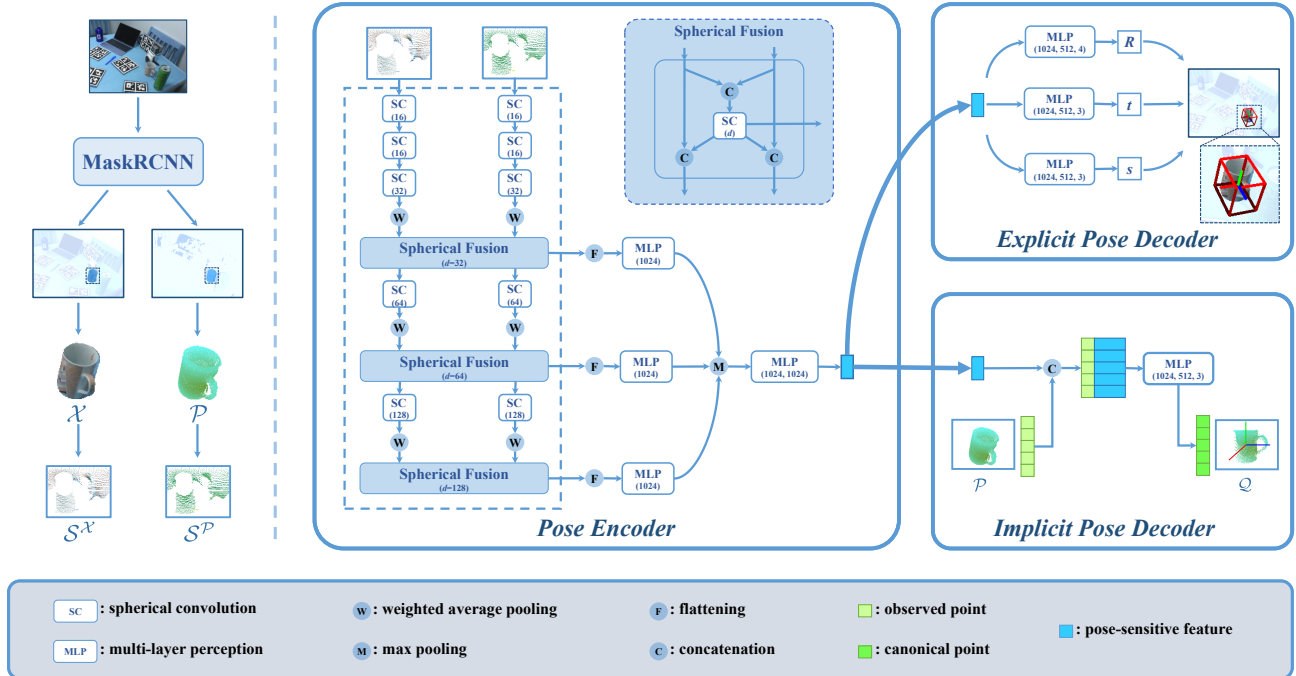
MaskRCNN

$\mathcal{X}$

$\mathcal{P}$

$\mathcal{S}^{\mathcal{X}}$

$\mathcal{S}^{\mathcal{P}}$

SC (16) SC (16)
SC (16) SC (16)
SC (32) SC (32)
W W
Spherical Fusion ($d$=32)
F MLP (1024)
SC (64) SC (64)
W W
Spherical Fusion ($d$=64)
F MLP (1024)
M MLP (1024, 1024)
SC (128) SC (128)
W W
Spherical Fusion ($d$=128)
F MLP (1024)

Spherical Fusion
C
SC ($d$)
C C

Pose Encoder

MLP (1024, 512, 4) $R$
MLP (1024, 512, 3) $t$
MLP (1024, 512, 3) $s$

Explicit Pose Decoder

C
MLP (1024, 512, 3)
$\mathcal{P}$
$\mathcal{Q}$

Implicit Pose Decoder

SC : spherical convolution
MLP : multi-layer perception
W : weighted average pooling
M : max pooling
F : flattening
C : concatenation
: observed point
: canonical point
: pose-sensitive feature